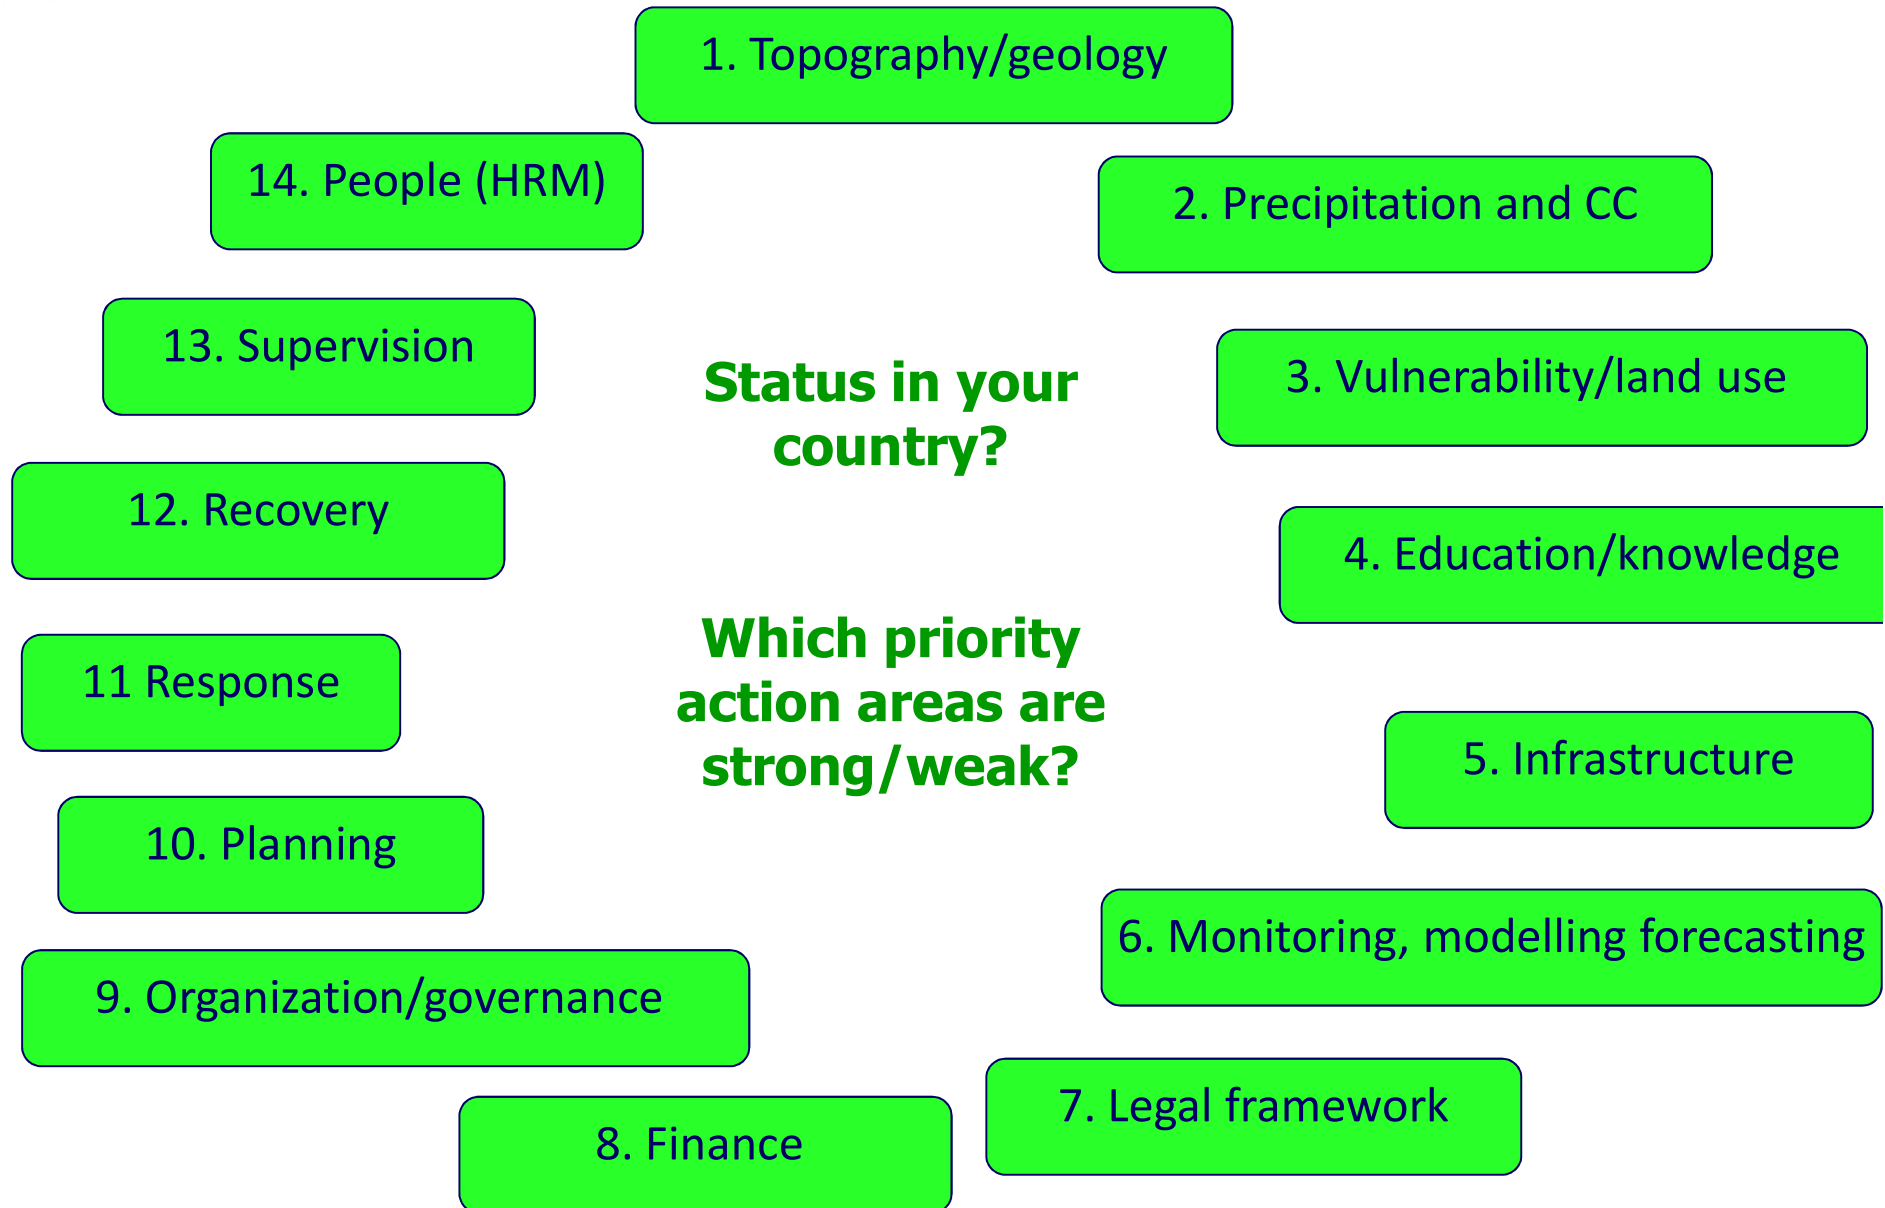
1. Topography/geology

2. Precipitation and CC

3. Vulnerability/land use

4. Education/knowledge

5. Infrastructure

6. Monitoring, modelling forecasting

7. Legal framework

8. Finance

9. Organization/governance

10. Planning

11 Response

12. Recovery

13. Supervision

14. People (HRM)

Status in your country?

Which priority action areas are strong/weak?